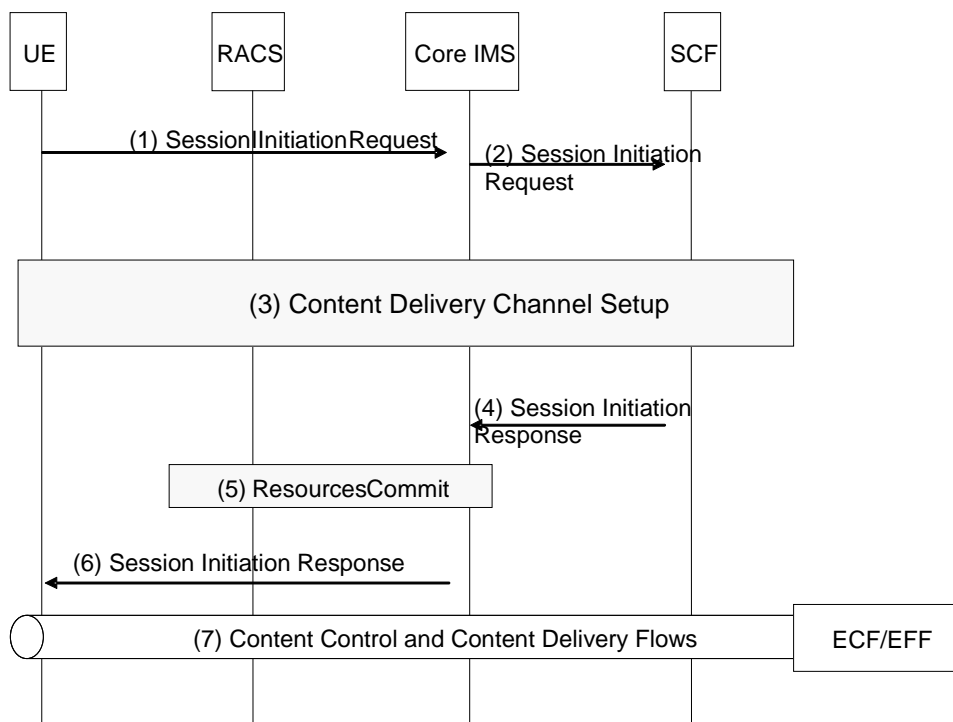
UE

RACS

Core IMS

SCF

(1) SessionInitiationRequest

(2) Session Initiation Request

(3) Content Delivery Channel Setup

(4) Session Initiation Response

(5) ResourcesCommit

(6) Session Initiation Response

(7) Content Control and Content Delivery Flows

ECF/EFF